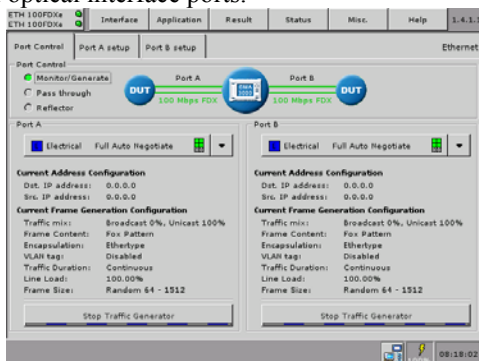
optical interface ports.

ETH 100FDXe
ETH 100FDXe

Interface | Application | Result | Status | Misc. | Help | 1.4.1.

Port Control | Port A setup | Port B setup | Ethernet

Port Control
Monitor/Generate
Pass through
Reflector

DUT | Port A | 100 Mbps FDX | Port B | 100 Mbps FDX | DUT

Port A
Electrical Full Auto Negotiate

Current Address Configuration
Dst. IP address: 0.0.0.0
Src. IP address: 0.0.0.0
Current Frame Generation Configuration
Traffic mix: Broadcast 0%, Unicast 100%
Frame Content: Fox Pattern
Encapsulation: Ethertype
VLAN tag: Disabled
Traffic Duration: Continuous
Line Load: 100.00%
Frame Size: Random 64 - 1512

Stop Traffic Generator

Port B
Electrical Full Auto Negotiate

Current Address Configuration
Dst. IP address: 0.0.0.0
Src. IP address: 0.0.0.0
Current Frame Generation Configuration
Traffic mix: Broadcast 0%, Unicast 100%
Frame Content: Fox Pattern
Encapsulation: Ethertype
VLAN tag: Disabled
Traffic Duration: Continuous
Line Load: 100.00%
Frame Size: Random 64 - 1512

Stop Traffic Generator

08:18:02